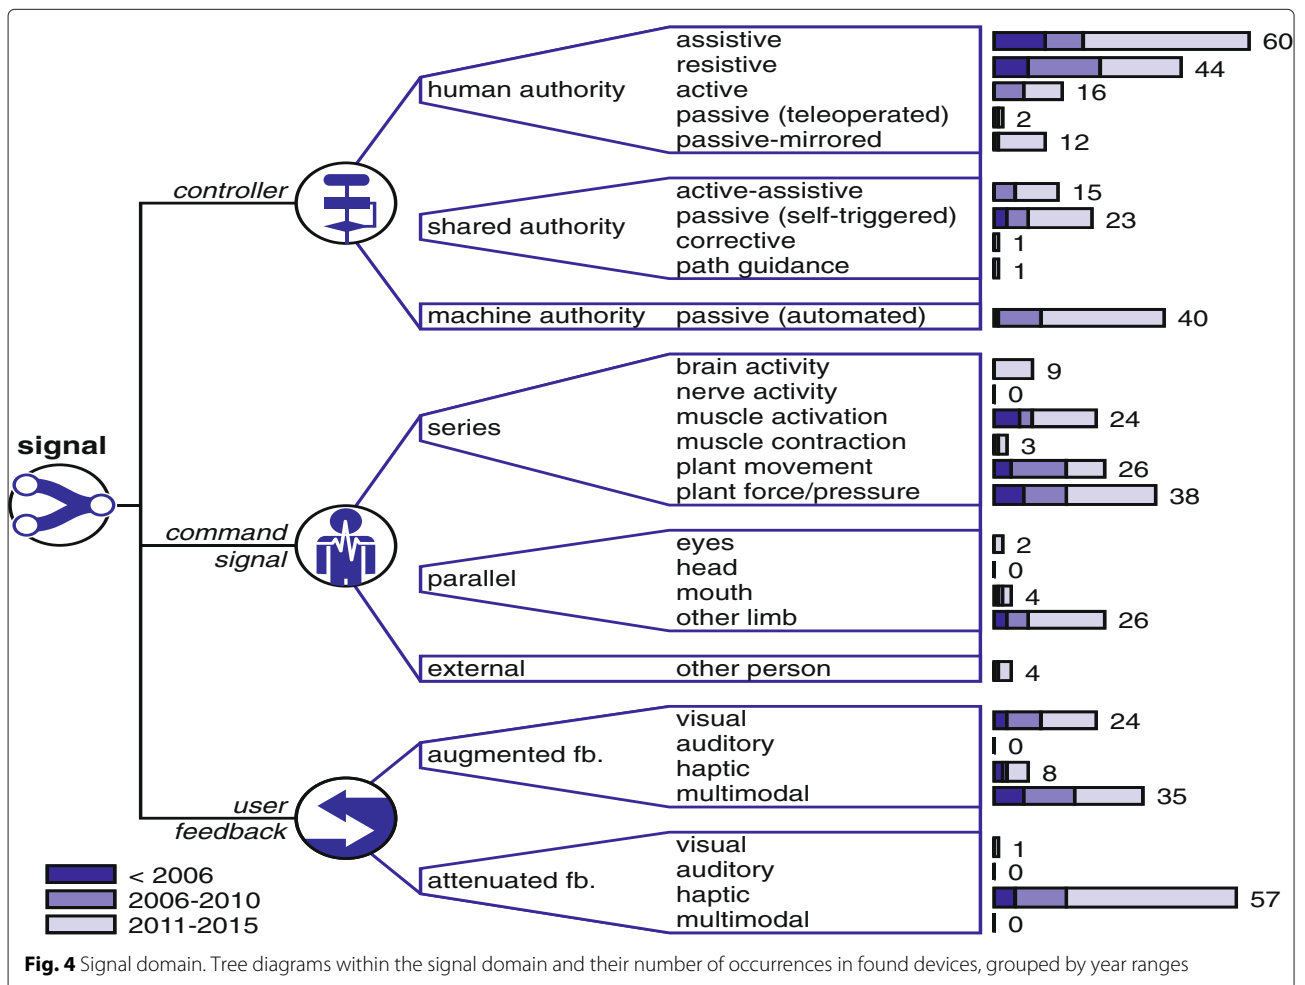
signal

controller

human authority
assistive 60
resistive 44
active 16
passive (teleoperated) 2
passive-mirrored 12

shared authority
active-assistive 15
passive (self-triggered) 23
corrective 1
path guidance 1

machine authority
passive (automated) 40

command signal

series
brain activity 9
nerve activity 0
muscle activation 24
muscle contraction 3
plant movement 26
plant force/pressure 38

parallel
eyes 2
head 0
mouth 4
other limb 26

external
other person 4

user feedback

augmented fb.
visual 24
auditory 0
haptic 8
multimodal 35

attenuated fb.
visual 1
auditory 0
haptic 57
multimodal 0

< 2006
2006-2010
2011-2015

**Fig. 4** Signal domain. Tree diagrams within the signal domain and their number of occurrences in found devices, grouped by year ranges